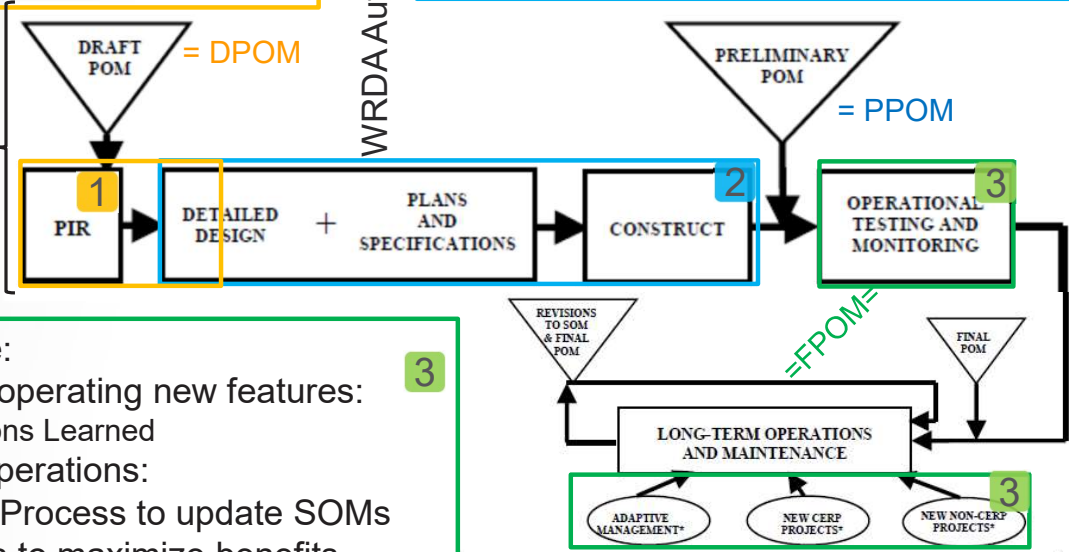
DRAFT POM

= DPOM

WRDA Au

PRELIMINARY POM

= PPOM

1

PIR

DETAILED DESIGN

+

PLANS AND SPECIFICATIONS

CONSTRUCT

2

OPERATIONAL TESTING AND MONITORING

3

REVISIONS TO SOM & FINAL POM

=FPOM=

FINAL POM

e:

3

operating new features:

ons Learned

perations:

Process to update SOMs

LONG-TERM OPERATIONS AND MAINTENANCE

ADAPTIVE MANAGEMENT*

NEW CERP PROJECTS*

NEW NON-CERP PROJECTS*

3